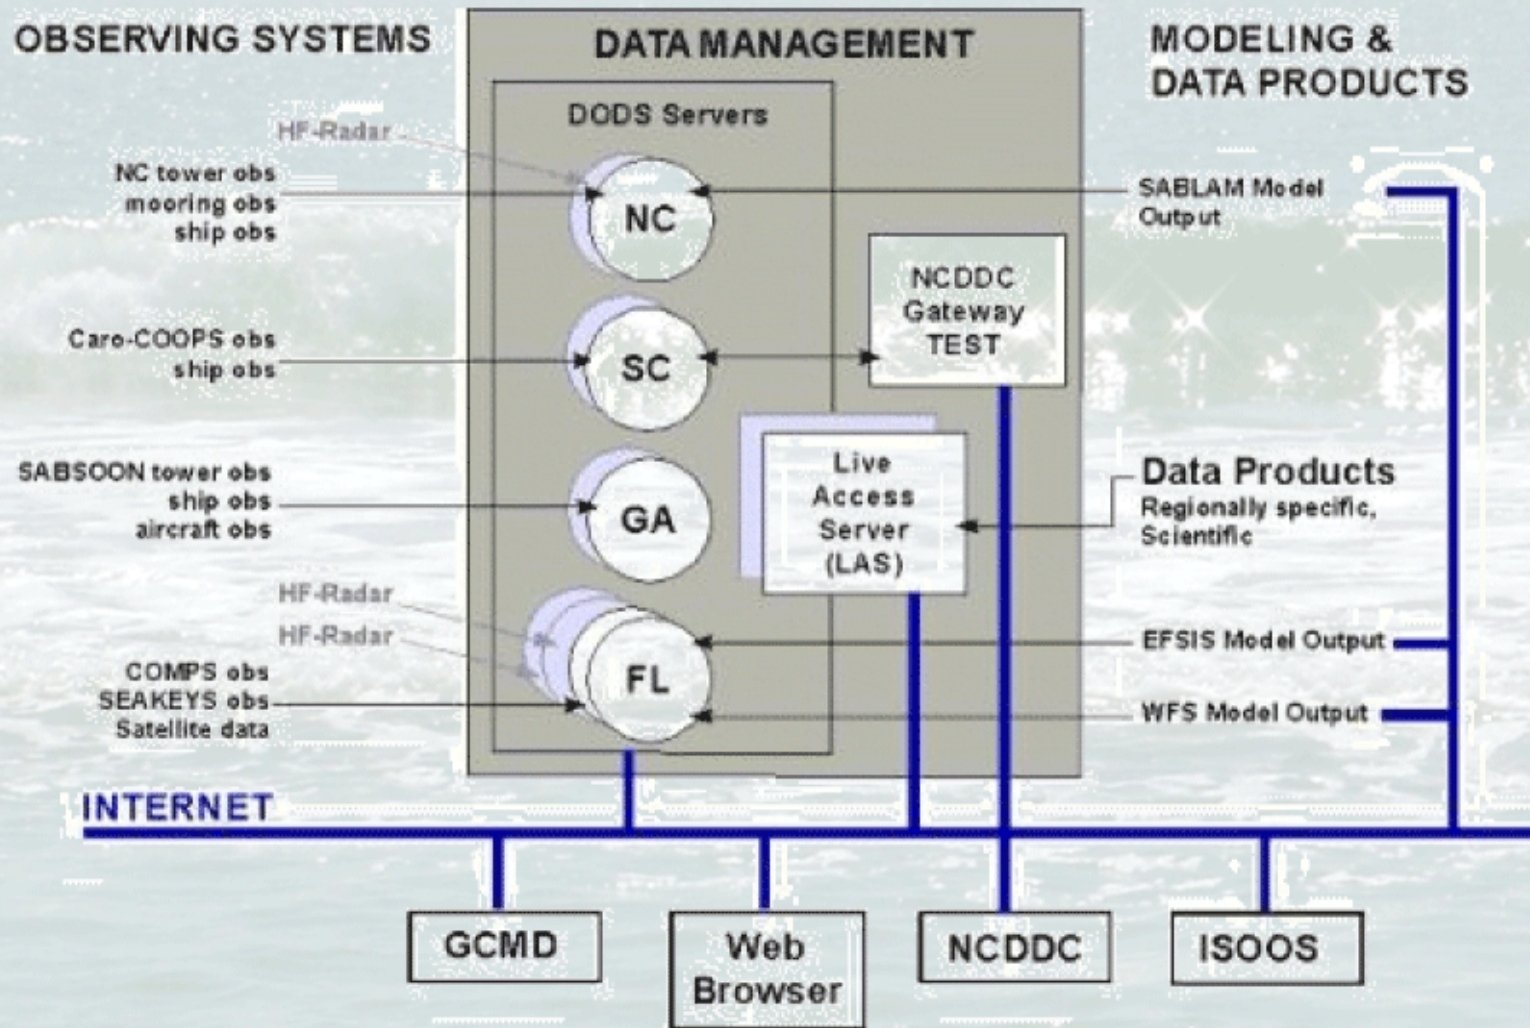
OBSERVING SYSTEMS

DATA MANAGEMENT

MODELING & DATA PRODUCTS

DODS Servers

HF-Radar

NC tower obs
mooring obs
ship obs

NC

SABLAM Model Output

NCDDC Gateway TEST

Caro-COOPS obs
ship obs

SC

SABSOON tower obs
ship obs
aircraft obs

GA

Live Access Server (LAS)

Data Products
Regionally specific, Scientific

HF-Radar
HF-Radar

COMPS obs
SEAKEYS obs
Satellite data

FL

EFSIS Model Output

WFS Model Output

INTERNET

GCMD

Web Browser

NCDDC

ISOOS